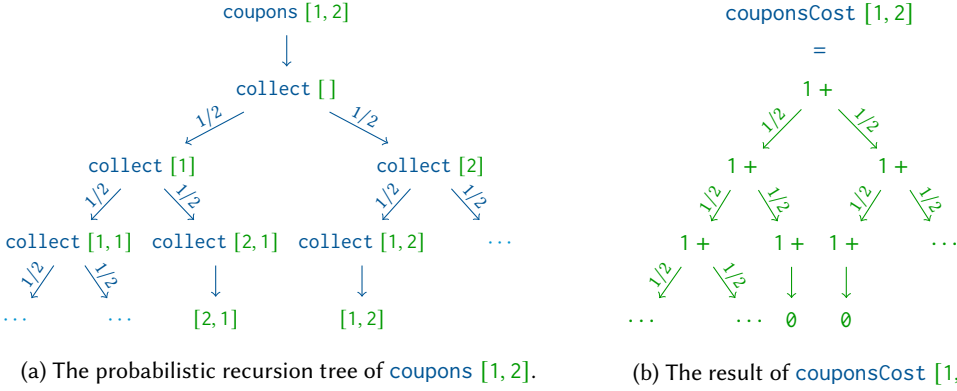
coupons [1, 2]

collect [ ]

1/2 1/2

collect [1] collect [2]

1/2 1/2 1/2 1/2

collect [1, 1] collect [2, 1] collect [1, 2] ...

1/2 1/2

... ... [2, 1] [1, 2]

(a) The probabilistic recursion tree of coupons [1, 2].

couponsCost [1, 2]

=

1 +

1/2 1/2

1 + 1 +

1/2 1/2 1/2 1/2

1 + 1 + 1 + ...

1/2 1/2

... ... 0 0

(b) The result of couponsCost [1,